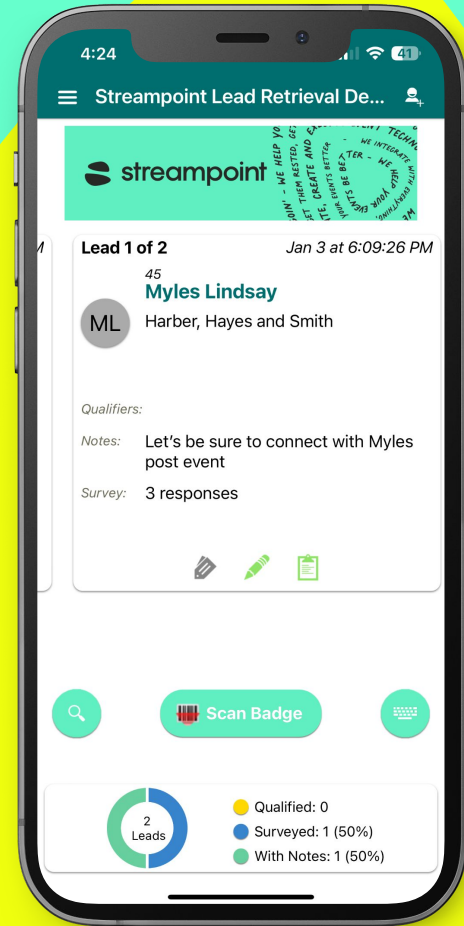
4:24

41

Streampoint Lead Retrieval De...

streampoint

WE HELP YOU ... WE INTEGRATE WITH EVERYTHING ... CREATE AND ... EVENTS BETTER ... WE HELP YOUR EVENTS BE BETTER ... TECHNO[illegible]

M

Lead 1 of 2

Jan 3 at 6:09:26 PM

45

Myles Lindsay

ML

Harber, Hayes and Smith

Qualifiers:

Notes: Let's be sure to connect with Myles post event

Survey: 3 responses

Scan Badge

2 Leads

Qualified: 0

Surveyed: 1 (50%)

With Notes: 1 (50%)